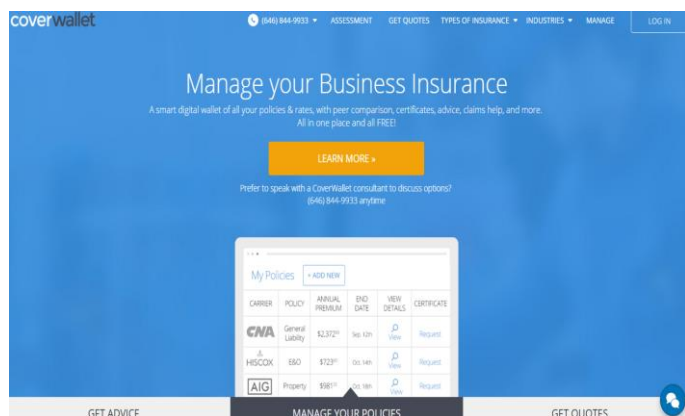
coverwallet

(646) 844-9933 ▾ ASSESSMENT GET QUOTES TYPES OF INSURANCE ▾ INDUSTRIES ▾ MANAGE LOG IN

Manage your Business Insurance

A smart digital wallet of all your policies & rates, with peer comparison, certificates, advice, claims help, and more. All in one place and all FREE!

LEARN MORE »

Prefer to speak with a CoverWallet consultant to discuss options? (646) 844-9933 anytime

My Policies + ADD NEW

| CARRIER | POLICY | ANNUAL PREMIUM | END DATE | VIEW DETAILS | CERTIFICATE |
|---|---|---|---|---|---|
| CNA | General Liability | $2,372 | Sep. 12th | View | Request |
| HISCOX | E&O | $723 | Oct. 14th | View | Request |
| AIG | Property | $985 | Oct. 16th | View | Request |

GET ADVICE MANAGE YOUR POLICIES GET QUOTES